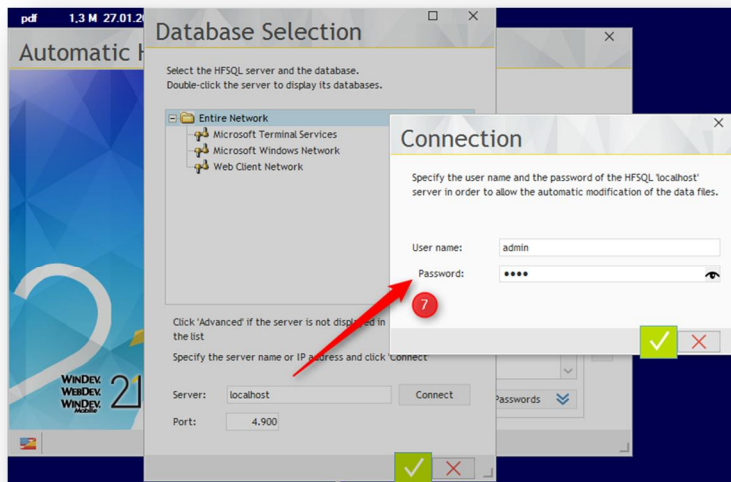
pdf 1,3 M 27.01.2

Automatic H

Database Selection

Select the HFSQL server and the database.
Double-click the server to display its databases.

Entire Network
Microsoft Terminal Services
Microsoft Windows Network
Web Client Network

Click 'Advanced' if the server is not displayed in the list

Specify the server name or IP address and click 'Connect'

Server: localhost
Connect

Port: 4.900

Passwords

WINDEV. WEBDEV. WINDEV. Mobile 21

Connection

Specify the user name and the password of the HFSQL 'localhost' server in order to allow the automatic modification of the data files.

User name: admin

Password: ••••

7